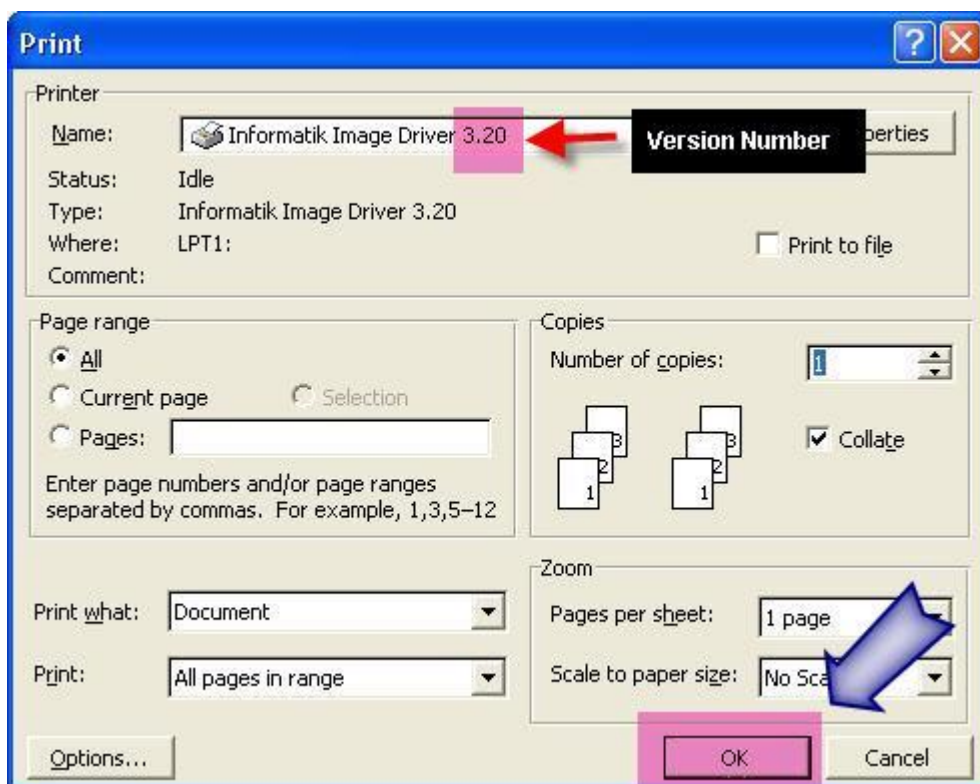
Print

Printer

Name: Informatik Image Driver 3.20

Version Number

perties

Status: Idle

Type: Informatik Image Driver 3.20

Where: LPT1:

Comment:

Print to file

Page range

All

Current page

Selection

Pages:

Enter page numbers and/or page ranges separated by commas. For example, 1,3,5–12

Copies

Number of copies: 1

3 2 1 3 2 1

Collate

Zoom

Print what: Document

Print: All pages in range

Pages per sheet: 1 page

Scale to paper size: No Sca

Options...

OK

Cancel